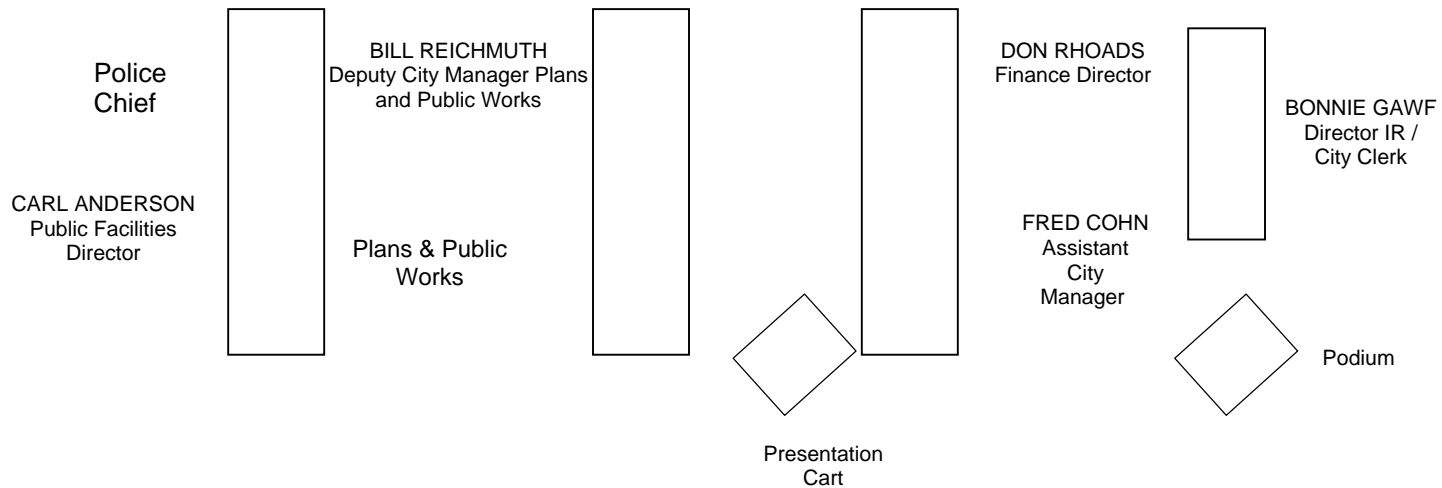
Police Chief

CARL ANDERSON
Public Facilities Director

BILL REICHMUTH
Deputy City Manager Plans and Public Works

Plans & Public Works

Presentation Cart

DON RHOADS
Finance Director

FRED COHN
Assistant City Manager

BONNIE GAWF
Director IR / City Clerk

Podium